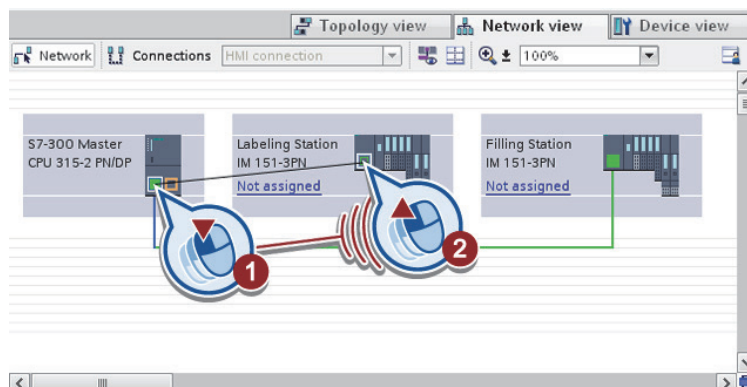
Topology view | Network view | Device view

Network | Connections | HMI connection | 100%

S7-300 Master
CPU 315-2 PN/DP

Labeling Station
IM 151-3PN
Not assigned

Filling Station
IM 151-3PN
Not assigned

1

2